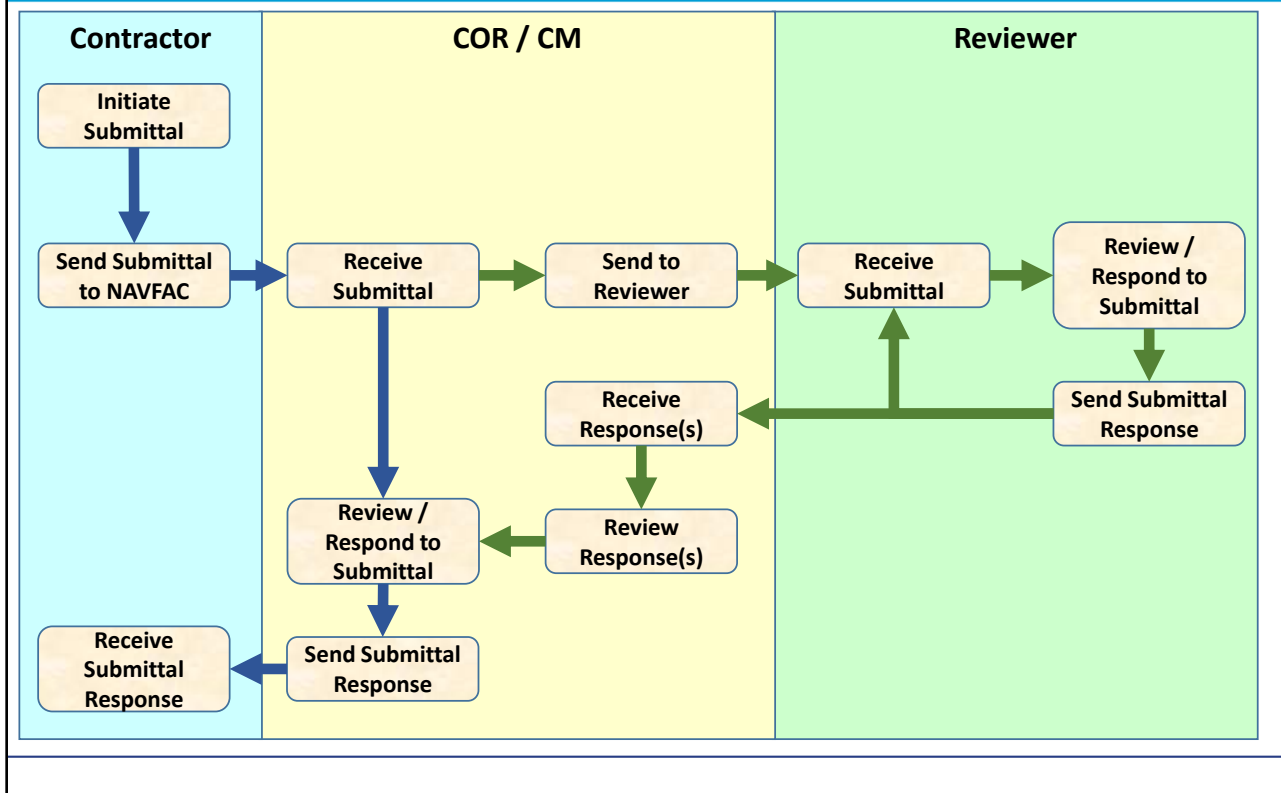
Contractor

Initiate Submittal

Send Submittal to NAVFAC

Receive Submittal Response

COR / CM

Receive Submittal

Send to Reviewer

Receive Response(s)

Review Response(s)

Review / Respond to Submittal

Send Submittal Response

Reviewer

Receive Submittal

Review / Respond to Submittal

Send Submittal Response